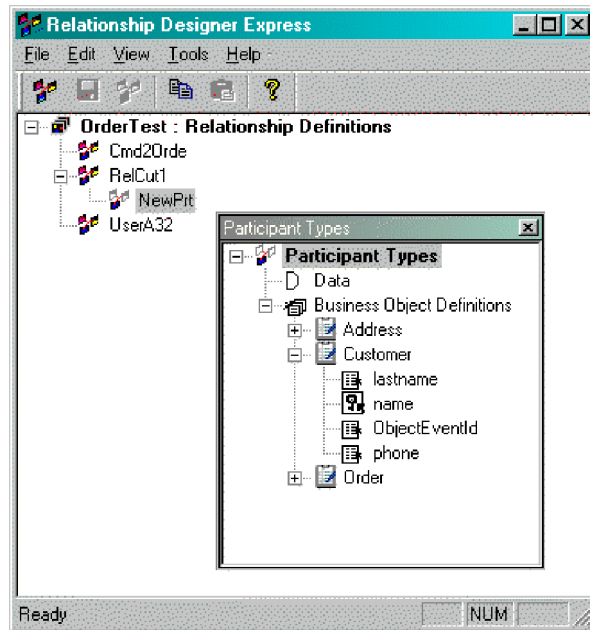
Relationship Designer Express

File Edit View Tools Help

OrderTest : Relationship Definitions
Cmd2Orde
RelCut1
NewPrt
UserA32

Participant Types
Participant Types
Data
Business Object Definitions
Address
Customer
lastname
name
ObjectEventId
phone
Order

Ready
NUM